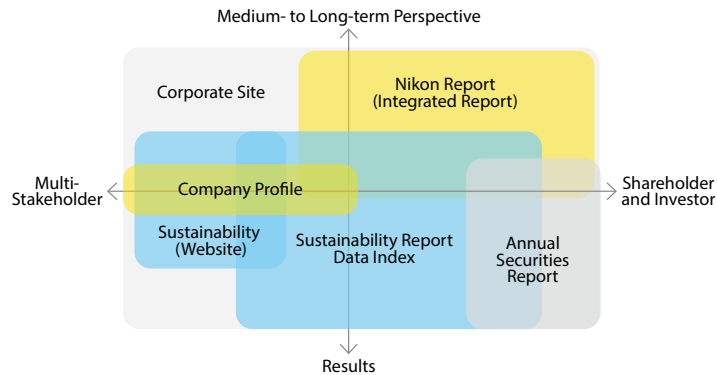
Medium- to Long-term Perspective

Corporate Site

Nikon Report
(Integrated Report)

Multi-
Stakeholder

Company Profile

Shareholder
and Investor

Sustainability
(Website)

Sustainability Report
Data Index

Annual
Securities
Report

Results